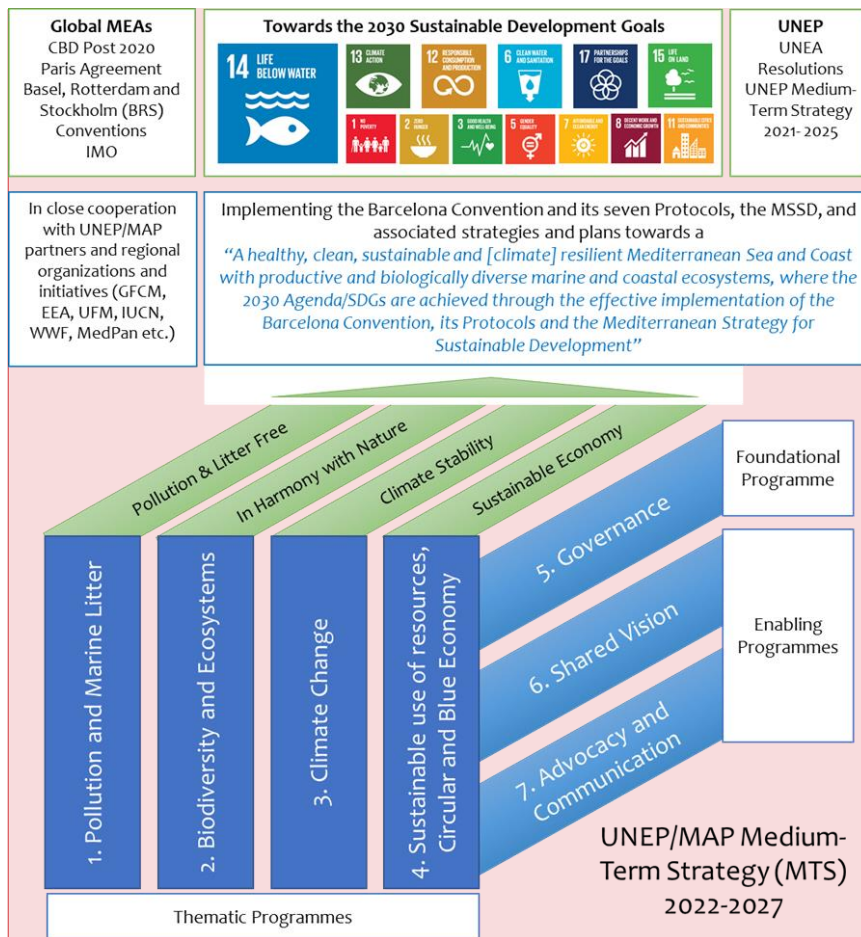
Global MEAs
CBD Post 2020
Paris Agreement
Basel, Rotterdam and Stockholm (BRS) Conventions
IMO

Towards the 2030 Sustainable Development Goals

14 LIFE BELOW WATER

13 CLIMATE ACTION

12 RESPONSIBLE CONSUMPTION AND PRODUCTION

6 CLEAN WATER AND SANITATION

17 PARTNERSHIPS FOR THE GOALS

15 LIFE ON LAND

1 NO POVERTY

2 ZERO HUNGER

3 GOOD HEALTH AND WELL-BEING

5 GENDER EQUALITY

7 AFFORDABLE AND CLEAN ENERGY

8 DECENT WORK AND ECONOMIC GROWTH

11 SUSTAINABLE CITIES AND COMMUNITIES

UNEP
UNEA Resolutions
UNEP Medium-Term Strategy 2021- 2025

In close cooperation with UNEP/MAP partners and regional organizations and initiatives (GFCM, EEA, UFM, IUCN, WWF, MedPan etc.)

Implementing the Barcelona Convention and its seven Protocols, the MSSD, and associated strategies and plans towards a
"A healthy, clean, sustainable and [climate] resilient Mediterranean Sea and Coast with productive and biologically diverse marine and coastal ecosystems, where the 2030 Agenda/SDGs are achieved through the effective implementation of the Barcelona Convention, its Protocols and the Mediterranean Strategy for Sustainable Development"

Pollution & Litter Free

In Harmony with Nature

Climate Stability

Sustainable Economy

Foundational Programme

5. Governance

6. Shared Vision

Enabling Programmes

7. Advocacy and Communication

1. Pollution and Marine Litter

2. Biodiversity and Ecosystems

3. Climate Change

4. Sustainable use of resources, Circular and Blue Economy

UNEP/MAP Medium-Term Strategy (MTS) 2022-2027

Thematic Programmes